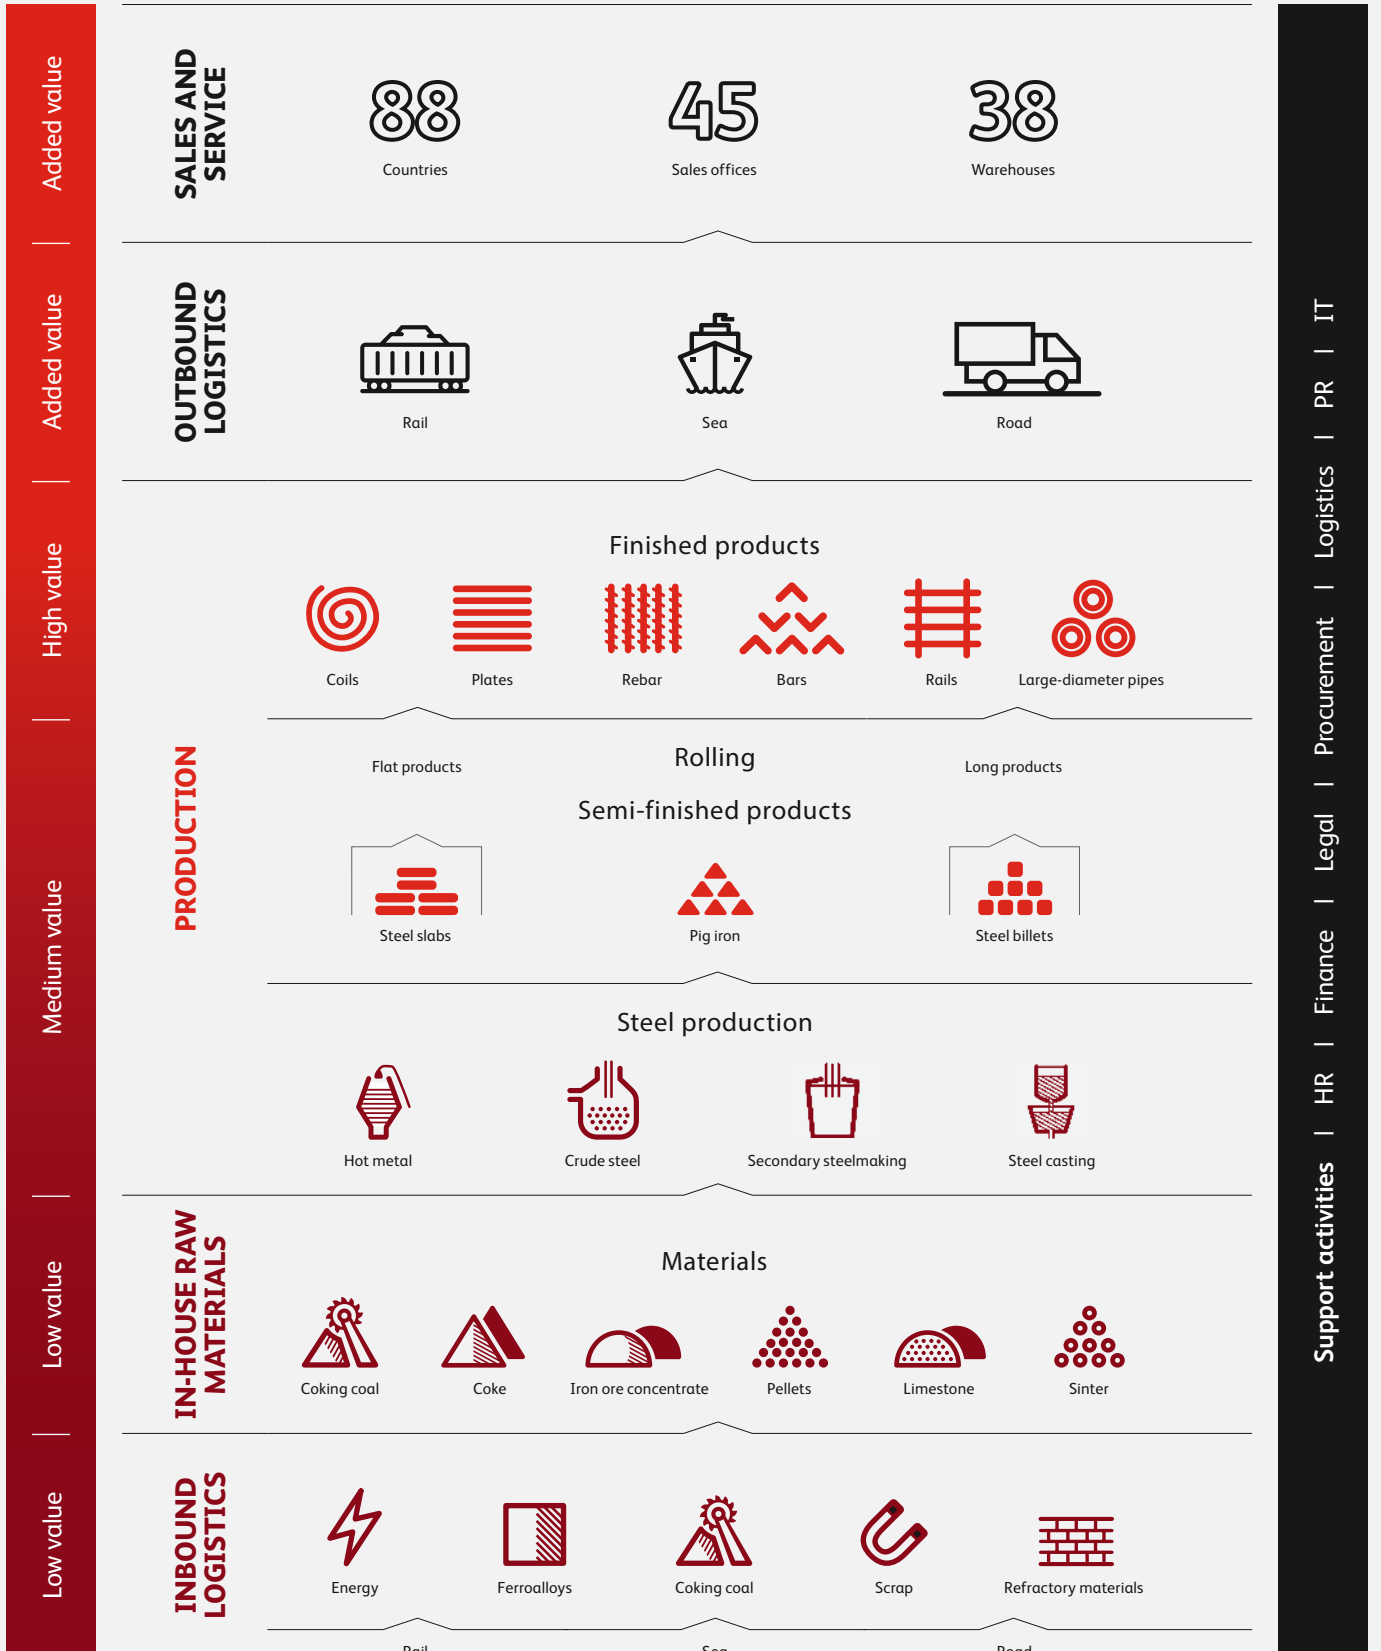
Added value

Added value

High value

Medium value

Low value

Low value

SALES AND SERVICE

88
Countries

45
Sales offices

38
Warehouses

OUTBOUND LOGISTICS

Rail

Sea

Road

PRODUCTION

Finished products

Coils

Plates

Rebar

Bars

Rails

Large-diameter pipes

Flat products

Rolling

Long products

Semi-finished products

Steel slabs

Pig iron

Steel billets

Steel production

Hot metal

Crude steel

Secondary steelmaking

Steel casting

IN-HOUSE RAW MATERIALS

Materials

Coking coal

Coke

Iron ore concentrate

Pellets

Limestone

Sinter

INBOUND LOGISTICS

Energy

Ferroalloys

Coking coal

Scrap

Refractory materials

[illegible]

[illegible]

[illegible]

Support activities | HR | Finance | Legal | Procurement | Logistics | PR | IT